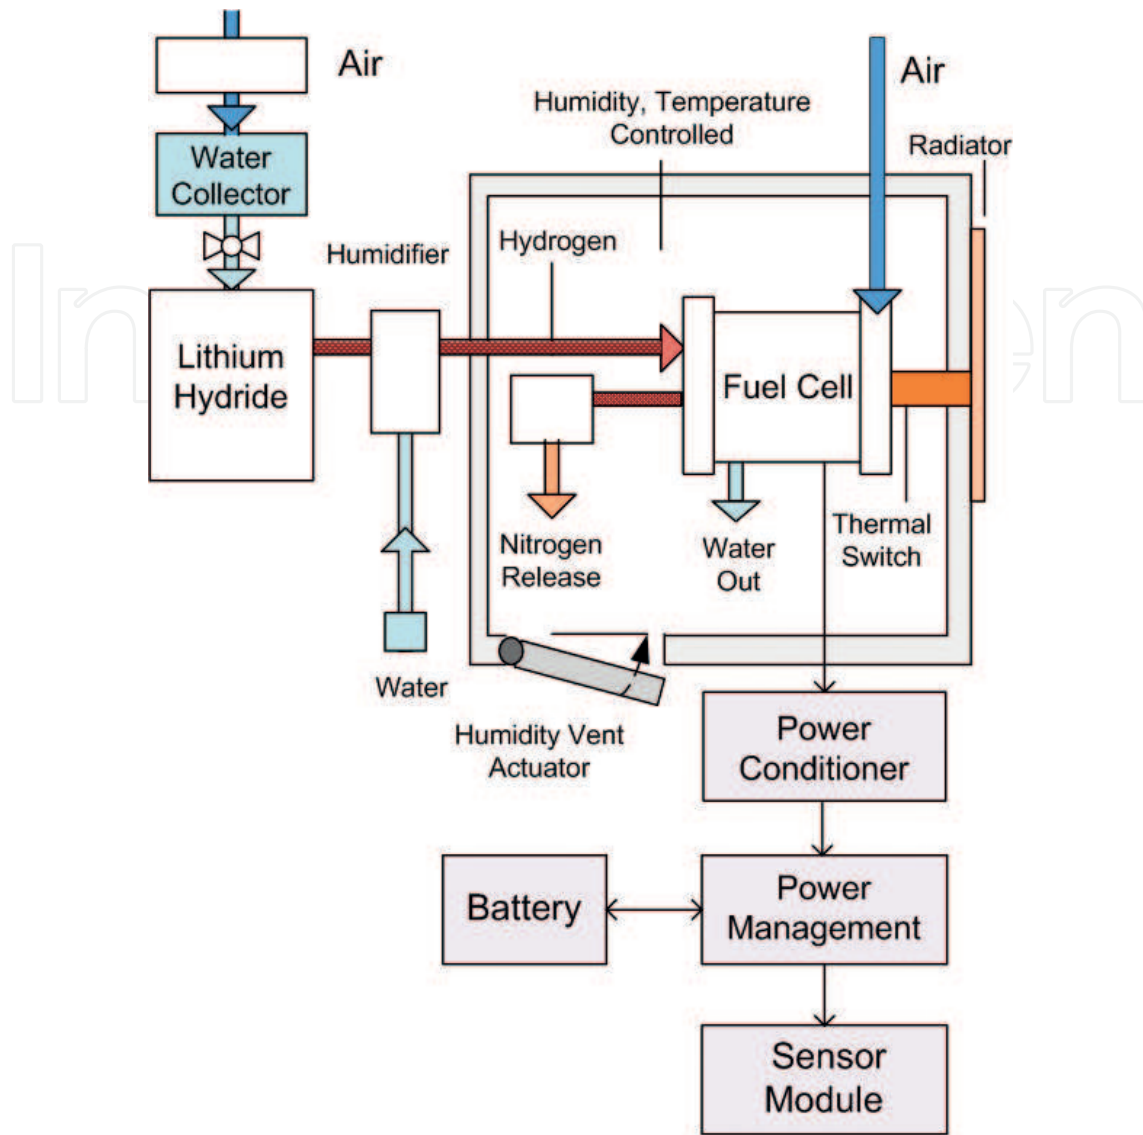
Air

Water Collector

Lithium Hydride

Humidifier

Water

Humidity, Temperature Controlled

Hydrogen

Air

Radiator

Fuel Cell

Nitrogen Release

Water Out

Thermal Switch

Humidity Vent Actuator

Power Conditioner

Battery

Power Management

Sensor Module